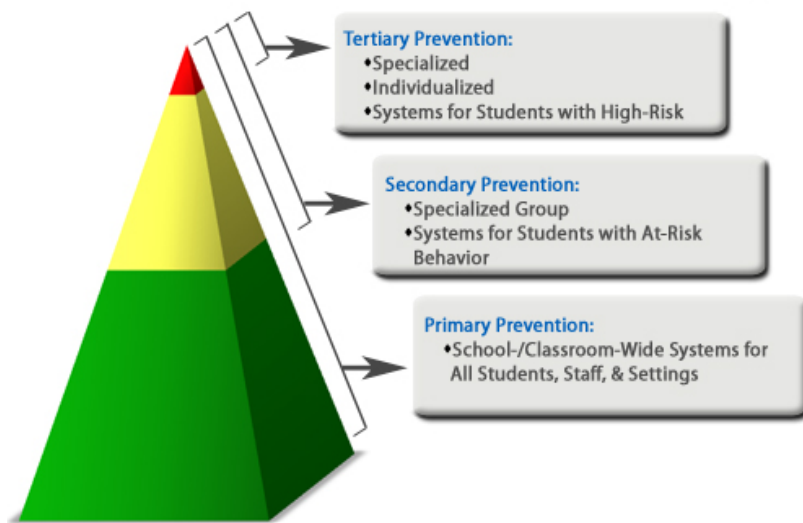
Tertiary Prevention:
•Specialized
•Individualized
•Systems for Students with High-Risk

Secondary Prevention:
•Specialized Group
•Systems for Students with At-Risk Behavior

Primary Prevention:
•School-/Classroom-Wide Systems for All Students, Staff, & Settings